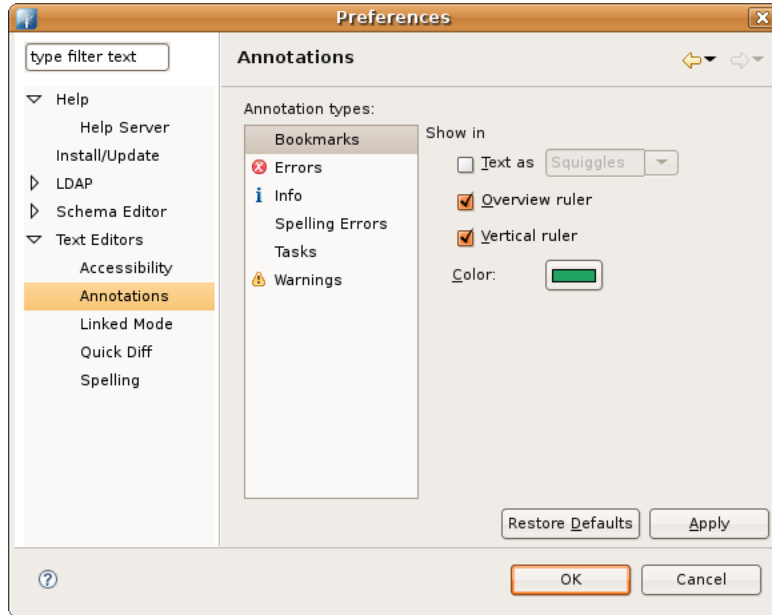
Preferences

type filter text

Help
Help Server
Install/Update
LDAP
Schema Editor
Text Editors
Accessibility
Annotations
Linked Mode
Quick Diff
Spelling

Annotations

Annotation types:

Bookmarks
Errors
Info
Spelling Errors
Tasks
Warnings

Show in
Text as Squiggles
Overview ruler
Vertical ruler
Color:

Restore Defaults
Apply

OK
Cancel